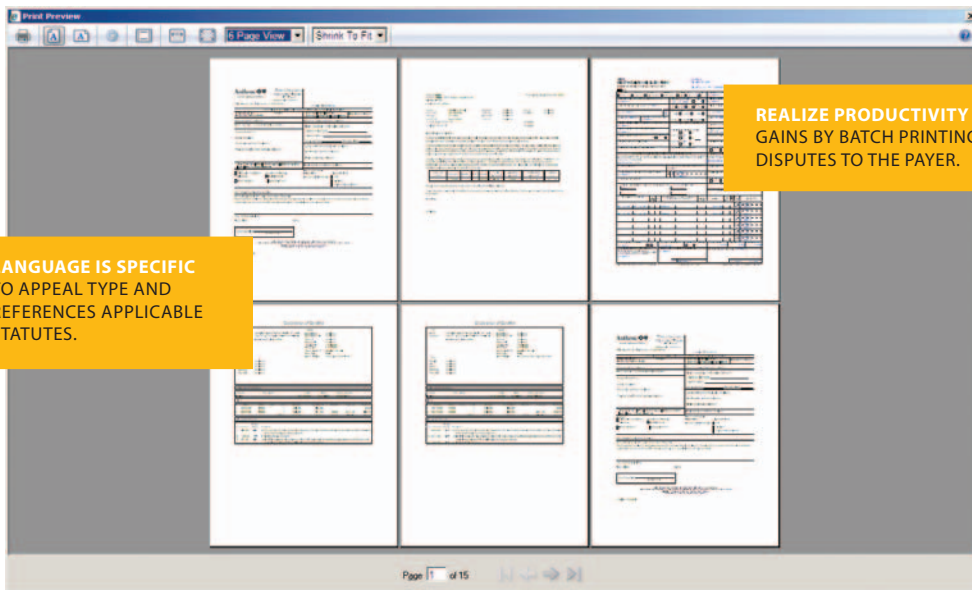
Print Preview

6 Page View
Shrink To Fit

REALIZE PRODUCTIVITY GAINS BY BATCH PRINTING DISPUTES TO THE PAYER.

ANGUAGE IS SPECIFIC O APPEAL TYPE AND EFERENCES APPLICABLE TATUTES.

Anthem

Anthem

Page 1 of 15